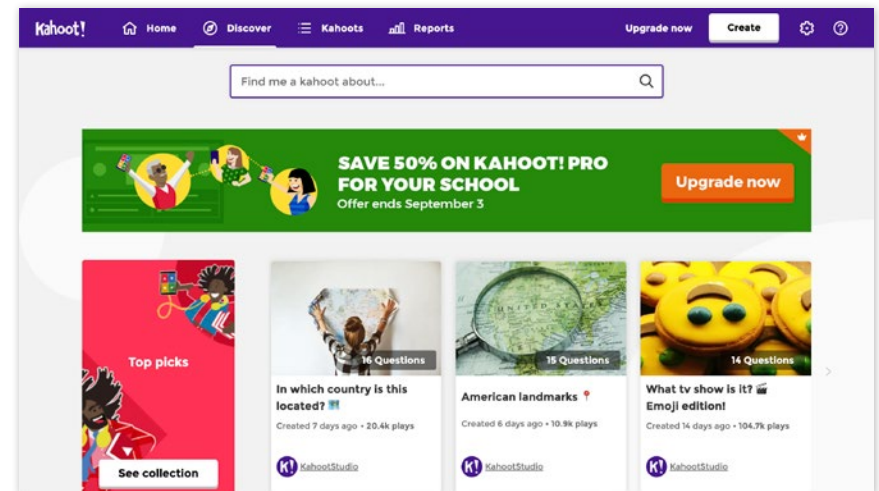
Kahoot! Home Discover Kahoots Reports Upgrade now Create

Find me a kahoot about...

SAVE 50% ON KAHOOT! PRO FOR YOUR SCHOOL
Offer ends September 3

Upgrade now

Top picks

See collection

16 Questions
In which country is this located?
Created 7 days ago • 20.4k plays
KahootStudio

15 Questions
American landmarks
Created 6 days ago • 10.9k plays
KahootStudio

14 Questions
What tv show is it? Emoji edition!
Created 14 days ago • 104.7k plays
KahootStudio